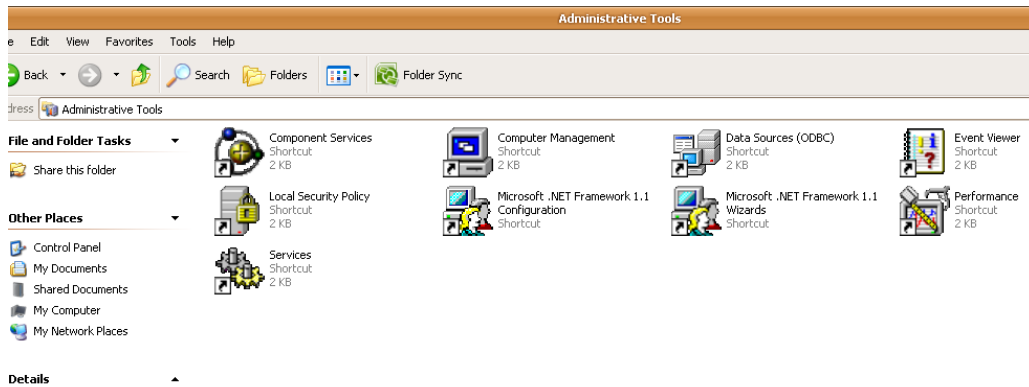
Administrative Tools

e Edit View Favorites Tools Help

Back Search Folders Folder Sync

dress Administrative Tools

File and Folder Tasks

Share this folder

Other Places

Control Panel
My Documents
Shared Documents
My Computer
My Network Places

Details

Component Services
Shortcut
2 KB

Computer Management
Shortcut
2 KB

Data Sources (ODBC)
Shortcut
2 KB

Event Viewer
Shortcut
2 KB

Local Security Policy
Shortcut
2 KB

Microsoft .NET Framework 1.1 Configuration
Shortcut

Microsoft .NET Framework 1.1 Wizards
Shortcut

Performance
Shortcut
2 KB

Services
Shortcut
2 KB